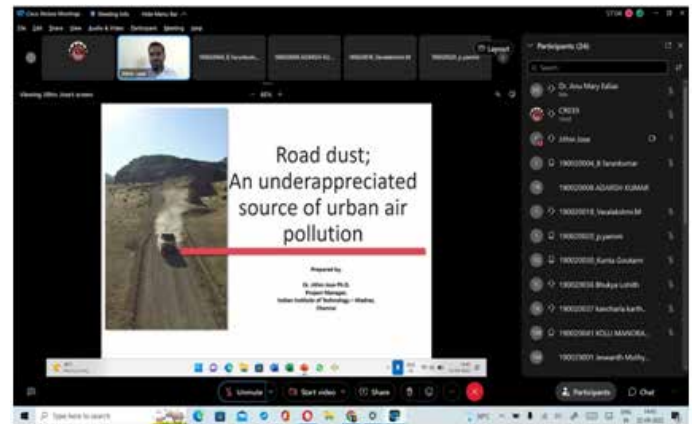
Cisco Webex Meetings   Meeting Info   Hide Menu Bar

File  Edit  Share  View  Audio & Video  Participant  Meeting  Help

Layout

Viewing Jithin Jose's screen

Participants (24)

Search

Dr. Anu Mary Ealias

CROSS

Jithin Jose

190020004_B Tarunkumar

190020008 ADARSH KUMAR

190020018_Varalakshmi M

190020020_p yamini

190020030_Kunta Goutami

190020034 Bhukya Lohith

190020037 kancharla karth...

190020041 KOLLI MANOBA...

190023001 Jeswanth Molly...

Road dust; An underappreciated source of urban air pollution

Prepared by

Dr. Jithin Jose Ph.D.
Project Manager,
Indian Institute of Technology – Madras,
Chennai

Unmute   Start video   Share   Participants   Chat

Type here to search